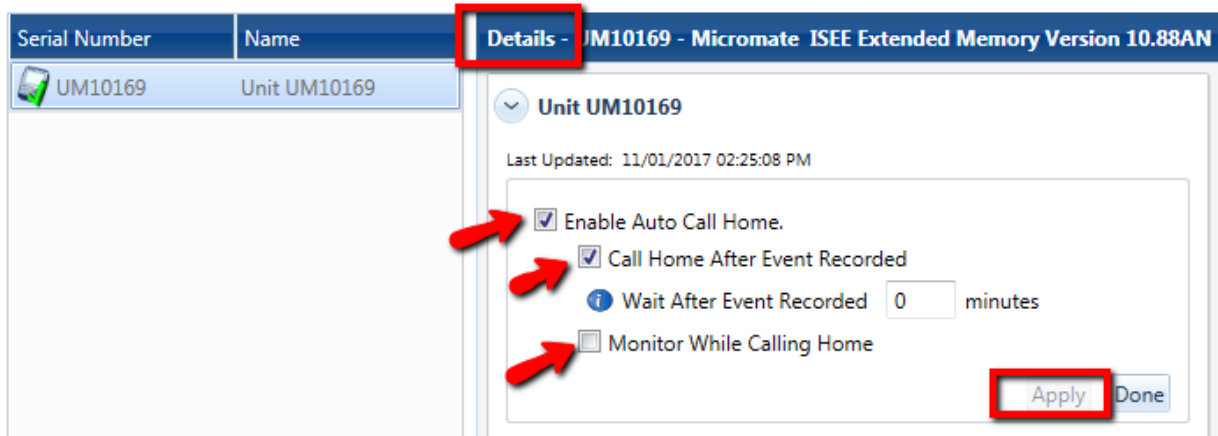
| Serial Number | Name |
|---|---|
| UM10169 | Unit UM10169 |

Details - UM10169 - Micromate ISEE Extended Memory Version 10.88AN

Unit UM10169

Last Updated: 11/01/2017 02:25:08 PM

Enable Auto Call Home.

Call Home After Event Recorded

Wait After Event Recorded 0 minutes

Monitor While Calling Home

Apply Done